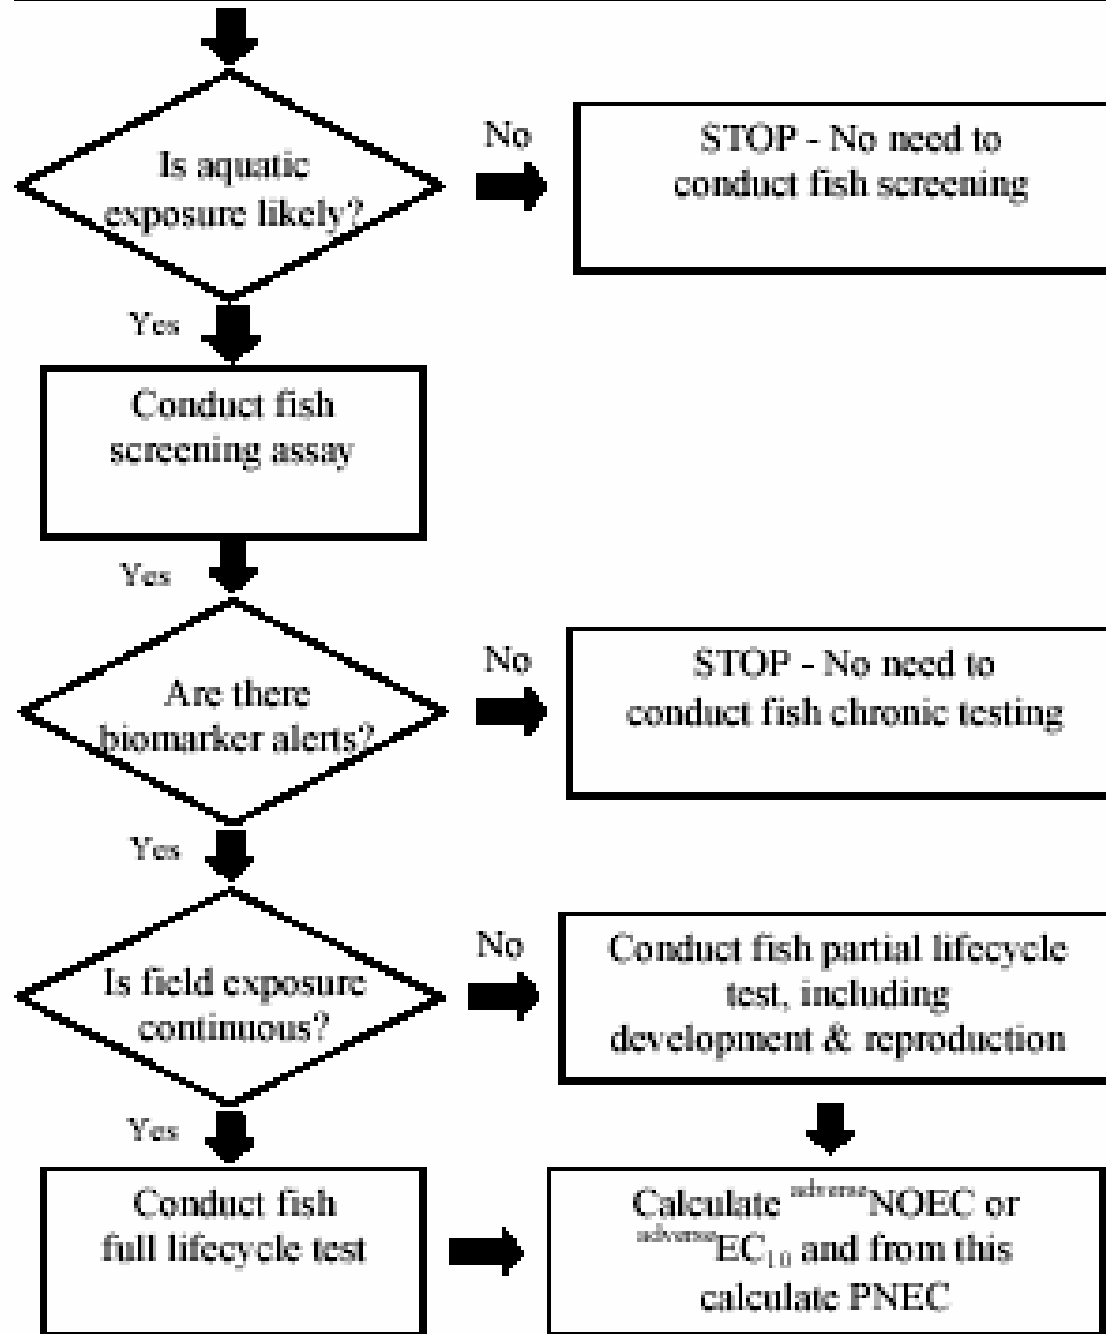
Is aquatic exposure likely?

No

STOP - No need to conduct fish screening

Yes

Conduct fish screening assay

Yes

Are there biomarker alerts?

No

STOP - No need to conduct fish chronic testing

Yes

Is field exposure continuous?

No

Conduct fish partial lifecycle test, including development & reproduction

Yes

Conduct fish full lifecycle test

Calculate $^{adverse}$NOEC or $^{adverse}$EC$_{10}$ and from this calculate PNEC